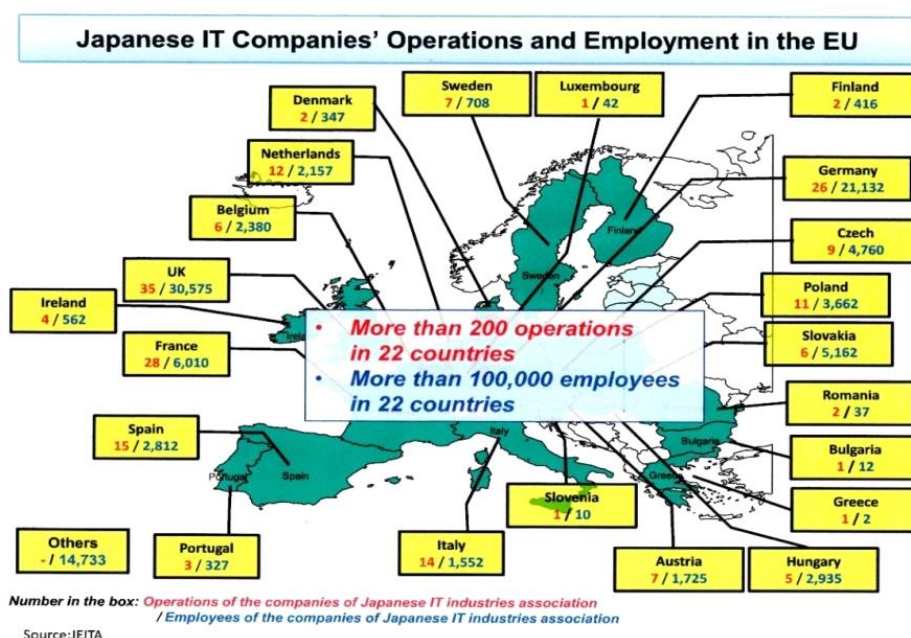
Japanese IT Companies' Operations and Employment in the EU

Denmark
2 / 347

Sweden
7 / 708

Luxembourg
1 / 42

Finland
2 / 416

Netherlands
12 / 2,157

Germany
26 / 21,132

Belgium
6 / 2,380

Czech
9 / 4,760

UK
35 / 30,575

Poland
11 / 3,662

Ireland
4 / 562

Slovakia
6 / 5,162

France
28 / 6,010

• More than 200 operations in 22 countries
• More than 100,000 employees in 22 countries

Romania
2 / 37

Spain
15 / 2,812

Bulgaria
1 / 12

Slovenia
1 / 10

Greece
1 / 2

Others
- / 14,733

Portugal
3 / 327

Italy
14 / 1,552

Austria
7 / 1,725

Hungary
5 / 2,935

Finland
Sweden
Ireland
Italy
Bulgaria
Greece
Portugal
Spain

Number in the box: Operations of the companies of Japanese IT industries association
/ Employees of the companies of Japanese IT industries association

Source:JEITA